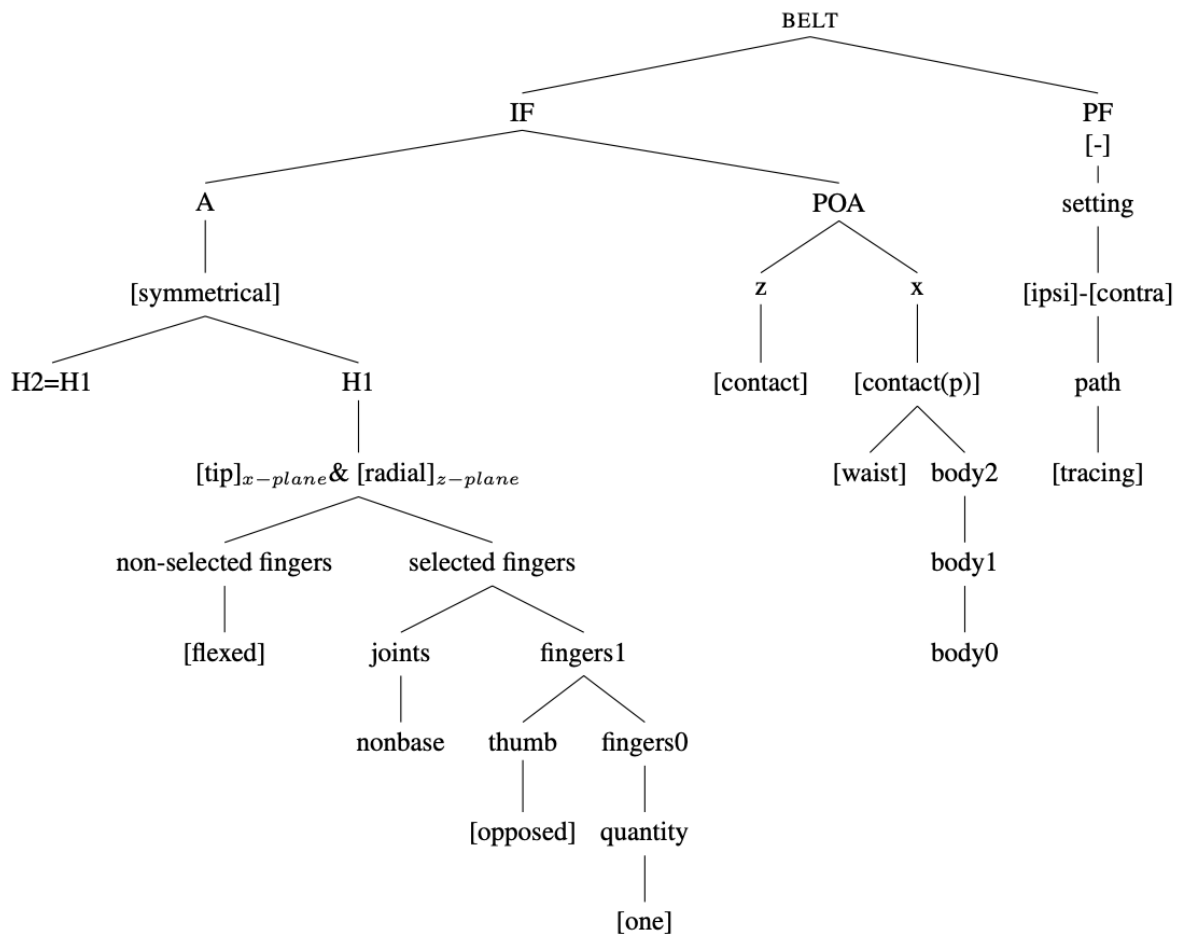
BELT

IF

PF
[-]

A

POA

setting

[symmetrical]

z

x

[ipsi]-[contra]

H2=H1

H1

[contact]

[contact(p)]

path

$[\text{tip}]_{x-plane}$ & $[\text{radial}]_{z-plane}$

[waist]

body2

[tracing]

non-selected fingers

selected fingers

body1

[flexed]

joints

fingers1

body0

nonbase

thumb

fingers0

[opposed]

quantity

[one]